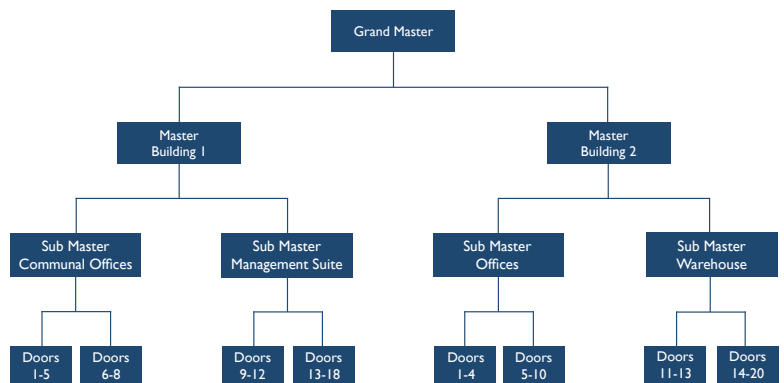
Grand Master

Master
Building 1

Master
Building 2

Sub Master
Communal Offices

Sub Master
Management Suite

Sub Master
Offices

Sub Master
Warehouse

Doors
1-5

Doors
6-8

Doors
9-12

Doors
13-18

Doors
1-4

Doors
5-10

Doors
11-13

Doors
14-20